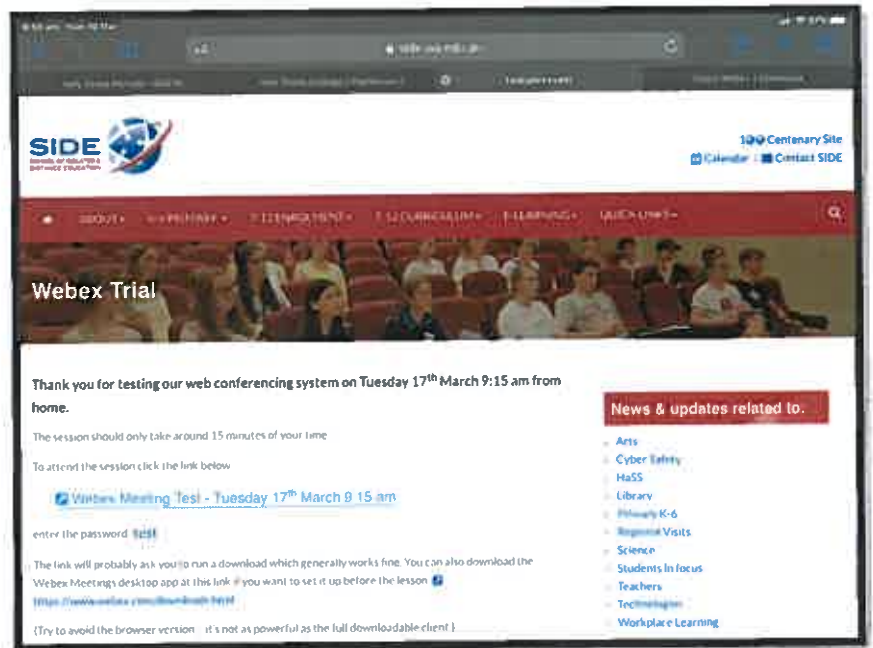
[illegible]

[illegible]

SIDE

SCHOOL OF ISOLATED & DISTANCE EDUCATION

100 Centenary Site

Calendar | Contact SIDE

ABOUT ▾ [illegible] ▾ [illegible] ▾ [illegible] ▾ E-LEARNING ▾ QUICK LINKS ▾

Webex Trial

Thank you for testing our web conferencing system on Tuesday 17$^{th}$ March 9:15 am from home.

The session should only take around 15 minutes of your time

To attend the session click the link below

Webex Meeting Test - Tuesday 17$^{th}$ March 9 15 am

enter the password test

The link will probably ask you to run a download which generally works fine. You can also download the Webex Meetings desktop app at this link if you want to set it up before the lesson

https://www.webex.com/downloads.html

(Try to avoid the browser version - it's not as powerful as the full downloadable client.)

News & updates related to.

Arts

Cyber Safety

HaSS

Library

Primary K-6

Regional Visits

Science

Students in focus

Teachers

Technologies

Workplace Learning